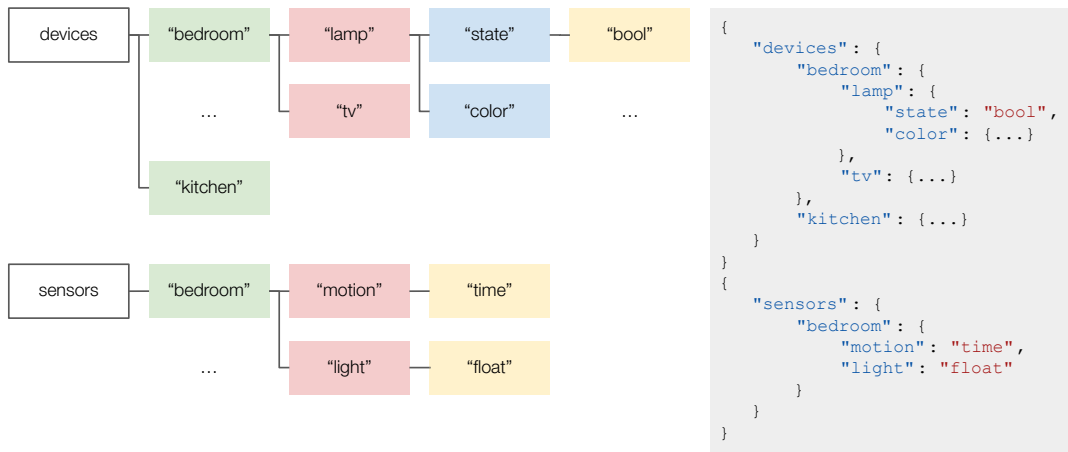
devices
“bedroom”
“lamp”
“state”
“bool”
…
“tv”
“color”
…
“kitchen”

sensors
“bedroom”
“motion”
“time”
…
“light”
“float”

{
"devices": {
"bedroom": {
"lamp": {
"state": "bool",
"color": {...}
},
"tv": {...}
},
"kitchen": {...}
}
}
{
"sensors": {
"bedroom": {
"motion": "time",
"light": "float"
}
}
}